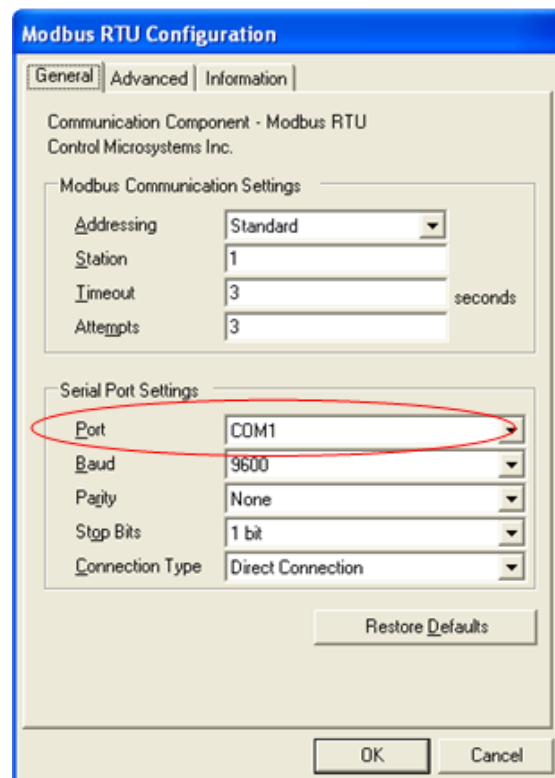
Modbus RTU Configuration

General | Advanced | Information

Communication Component - Modbus RTU
Control Microsystems Inc.

Modbus Communication Settings

Addressing | Standard
Station | 1
Timeout | 3 seconds
Attempts | 3

Serial Port Settings

Port | COM1
Baud | 9600
Parity | None
Stop Bits | 1 bit
Connection Type | Direct Connection

Restore Defaults

OK | Cancel